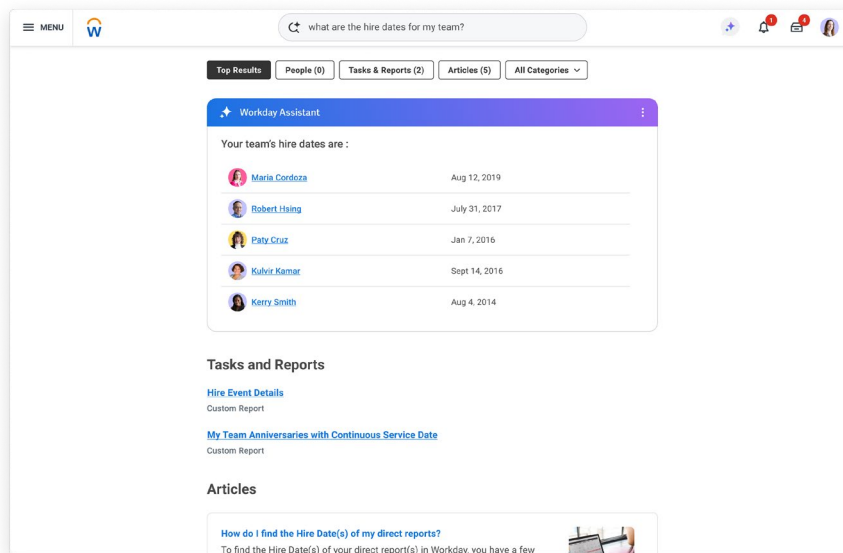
MENU

what are the hire dates for my team?

1

4

Top Results | People (0) | Tasks & Reports (2) | Articles (5) | All Categories

Workday Assistant

Your team's hire dates are :

| | |
|---|---|
| Maria Cordoza | Aug 12, 2019 |
| Robert Hsing | July 31, 2017 |
| Paty Cruz | Jan 7, 2016 |
| Kulvir Kamar | Sept 14, 2016 |
| Kerry Smith | Aug 4, 2014 |

Tasks and Reports

Hire Event Details
Custom Report

My Team Anniversaries with Continuous Service Date
Custom Report

Articles

How do I find the Hire Date(s) of my direct reports?
To find the Hire Date(s) of your direct report(s) in Workday, you have a few